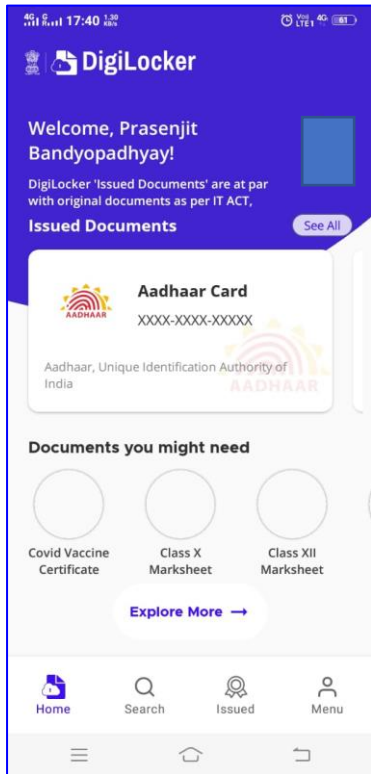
4G 17:40 1.30 KB/s

Vo) LTE1 4G 61

DigiLocker

Welcome, Prasenjit Bandyopadhyay!

DigiLocker 'Issued Documents' are at par with original documents as per IT ACT,

Issued Documents

See All

AADHAAR

Aadhaar Card

XXXX-XXXX-XXXXX

Aadhaar, Unique Identification Authority of India

AADHAAR

Documents you might need

Covid Vaccine Certificate

Class X Marksheet

Class XII Marksheet

Explore More →

Home

Search

Issued

Menu